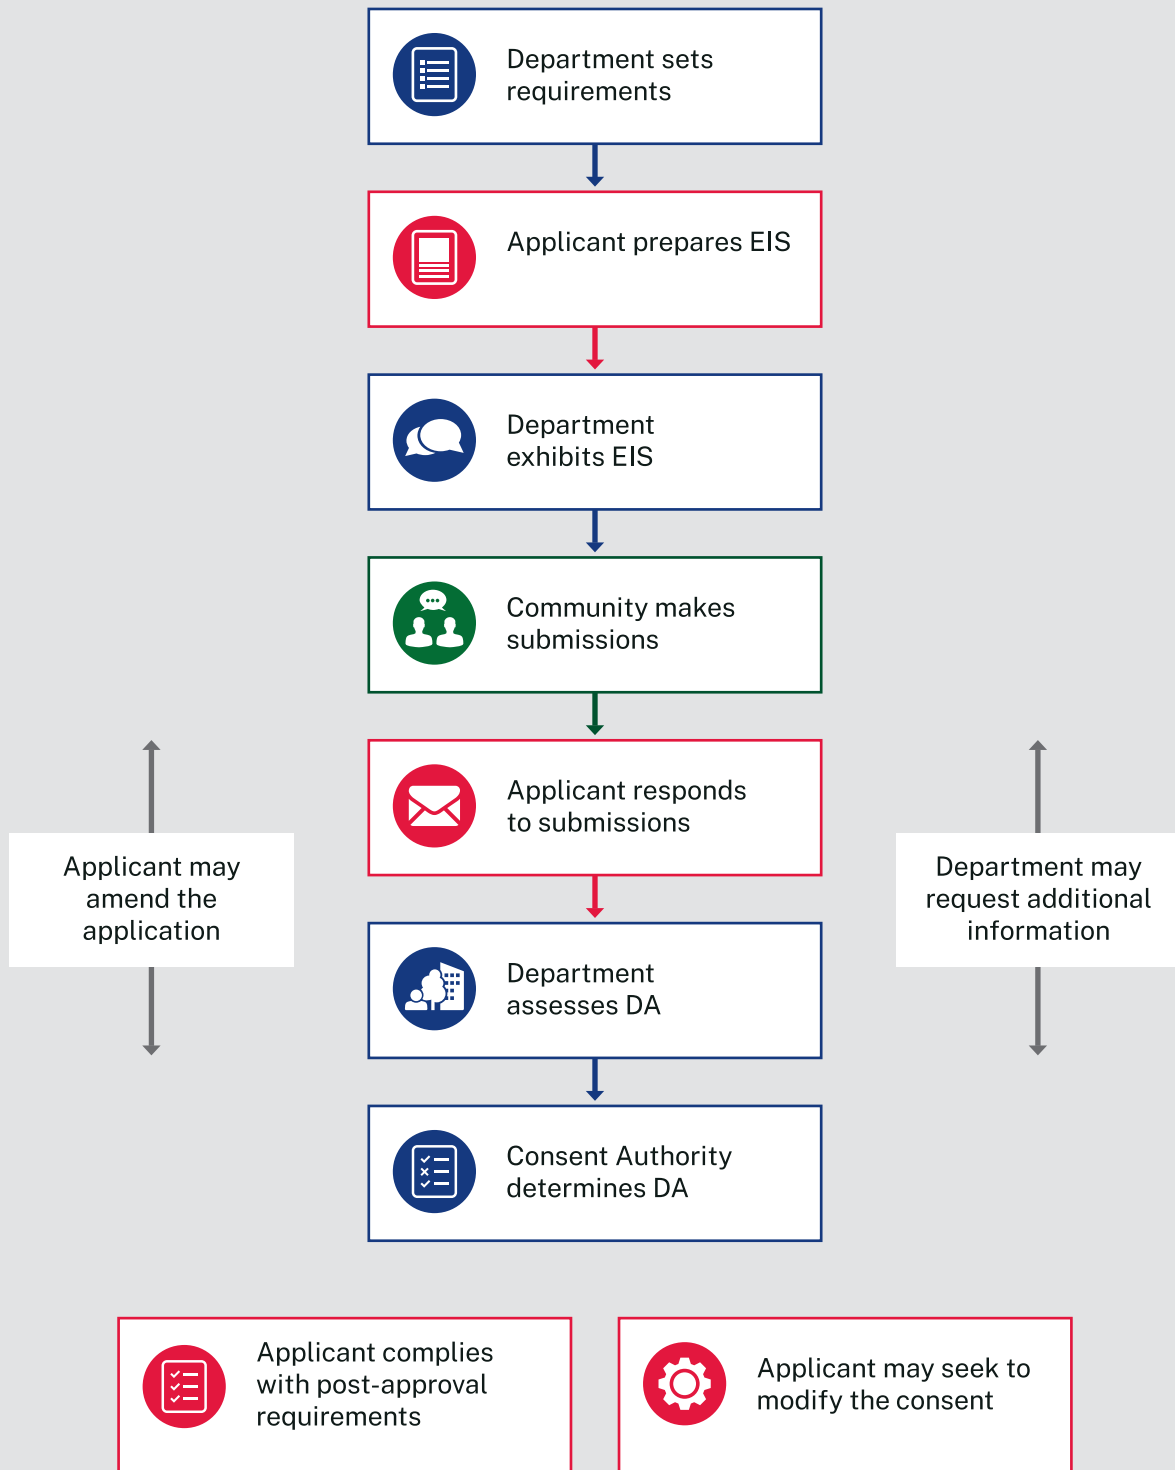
Department sets requirements

Applicant prepares EIS

Department exhibits EIS

Community makes submissions

Applicant responds to submissions

Applicant may amend the application

Department may request additional information

Department assesses DA

Consent Authority determines DA

Applicant complies with post-approval requirements

Applicant may seek to modify the consent